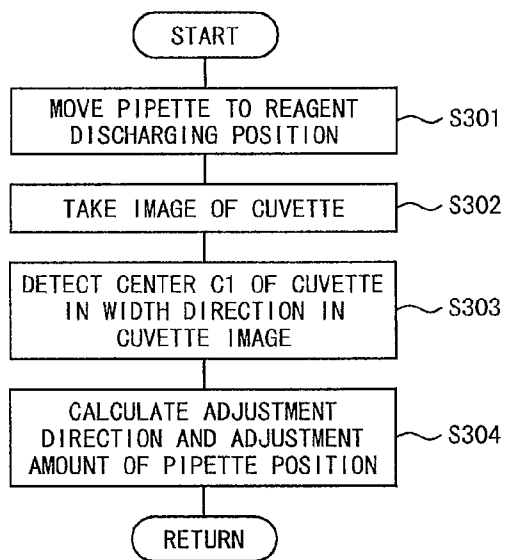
START

MOVE PIPETTE TO REAGENT DISCHARGING POSITION

S301

TAKE IMAGE OF CUVETTE

S302

DETECT CENTER C1 OF CUVETTE IN WIDTH DIRECTION IN CUVETTE IMAGE

S303

CALCULATE ADJUSTMENT DIRECTION AND ADJUSTMENT AMOUNT OF PIPETTE POSITION

S304

RETURN